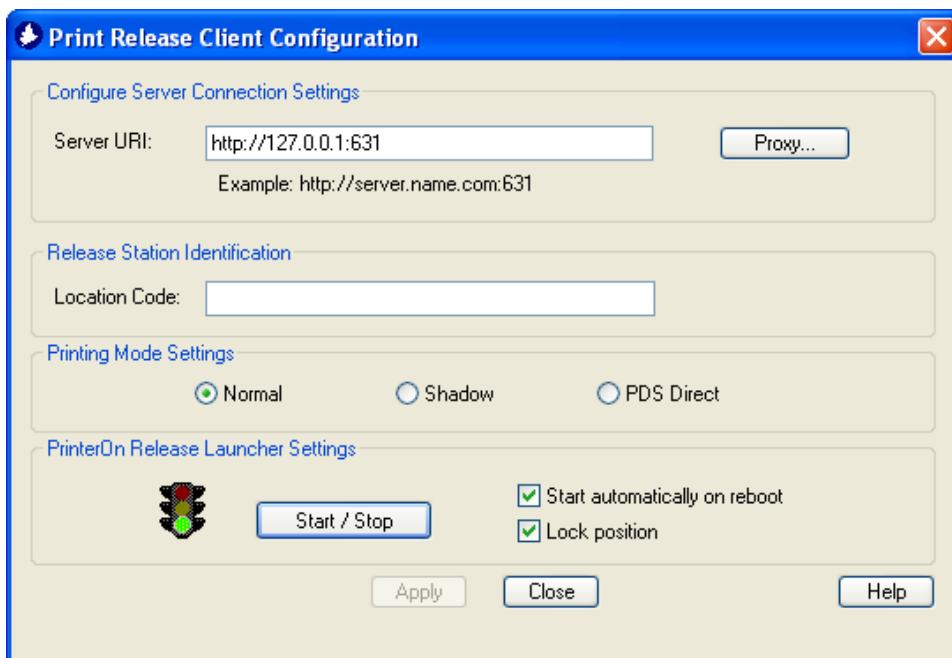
Print Release Client Configuration

Configure Server Connection Settings

Server URI: http://127.0.0.1:631

Proxy...

Example: http://server.name.com:631

Release Station Identification

Location Code:

Printing Mode Settings

Normal

Shadow

PDS Direct

PrinterOn Release Launcher Settings

Start / Stop

Start automatically on reboot

Lock position

Apply

Close

Help